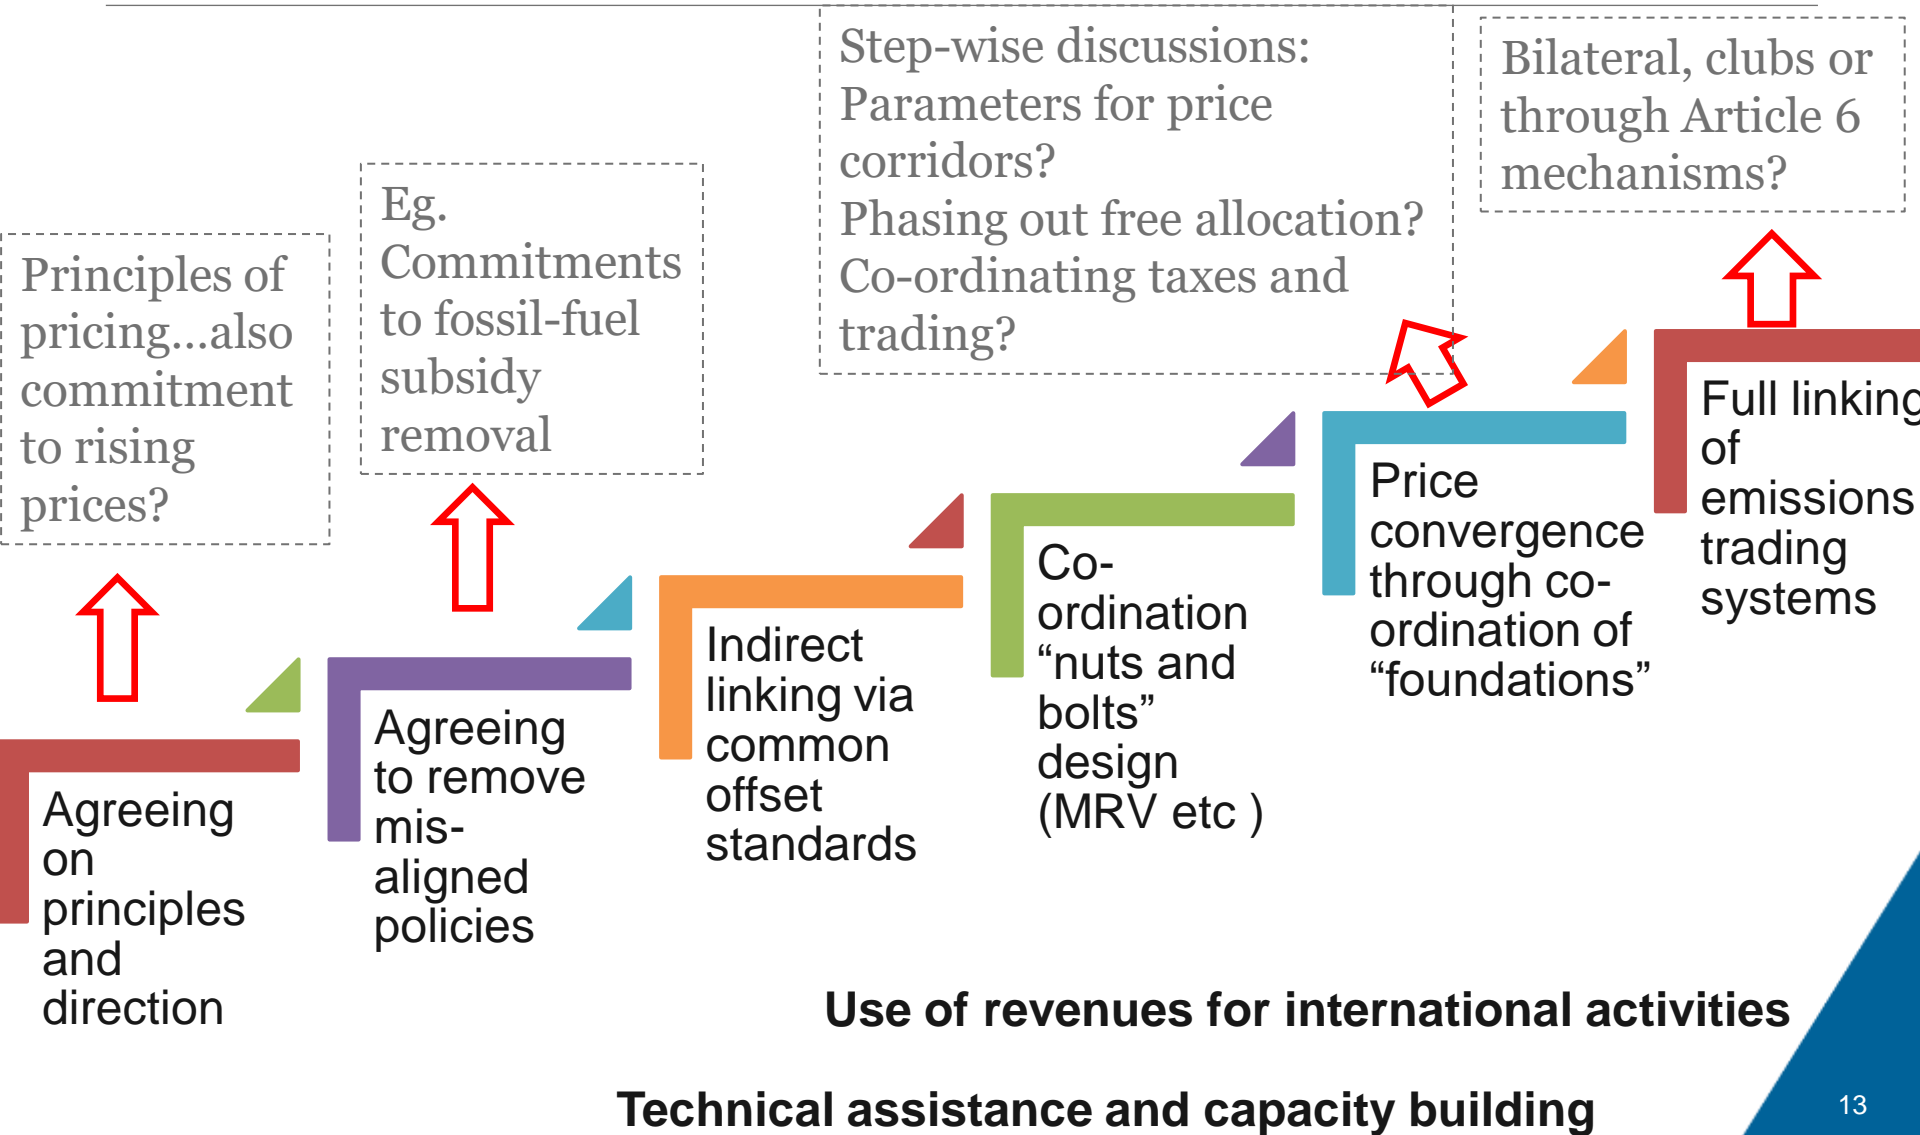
Principles of pricing...also commitment to rising prices?

Eg. Commitments to fossil-fuel subsidy removal

Step-wise discussions:
Parameters for price corridors?
Phasing out free allocation?
Co-ordinating taxes and trading?

Bilateral, clubs or through Article 6 mechanisms?

Agreeing on principles and direction

Agreeing to remove mis-aligned policies

Indirect linking via common offset standards

Co-ordination “nuts and bolts” design (MRV etc )

Price convergence through co-ordination of “foundations”

Full linking of emissions trading systems

Use of revenues for international activities

Technical assistance and capacity building

13